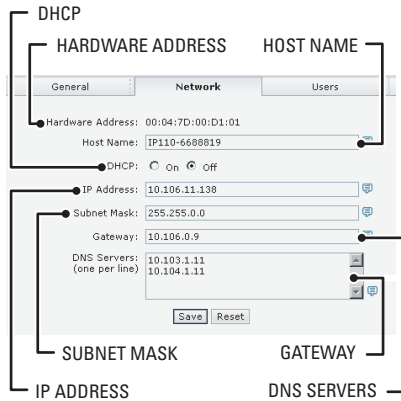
DHCP

HARDWARE ADDRESS

HOST NAME

General | Network | Users

Hardware Address: 00:04:7D:00:D1:01

Host Name: IP110-6688819

DHCP: On Off

IP Address: 10.106.11.138

Subnet Mask: 255.255.0.0

Gateway: 10.106.0.9

DNS Servers: (one per line) 10.103.1.11 10.104.1.11

Save Reset

SUBNET MASK

GATEWAY

IP ADDRESS

DNS SERVERS